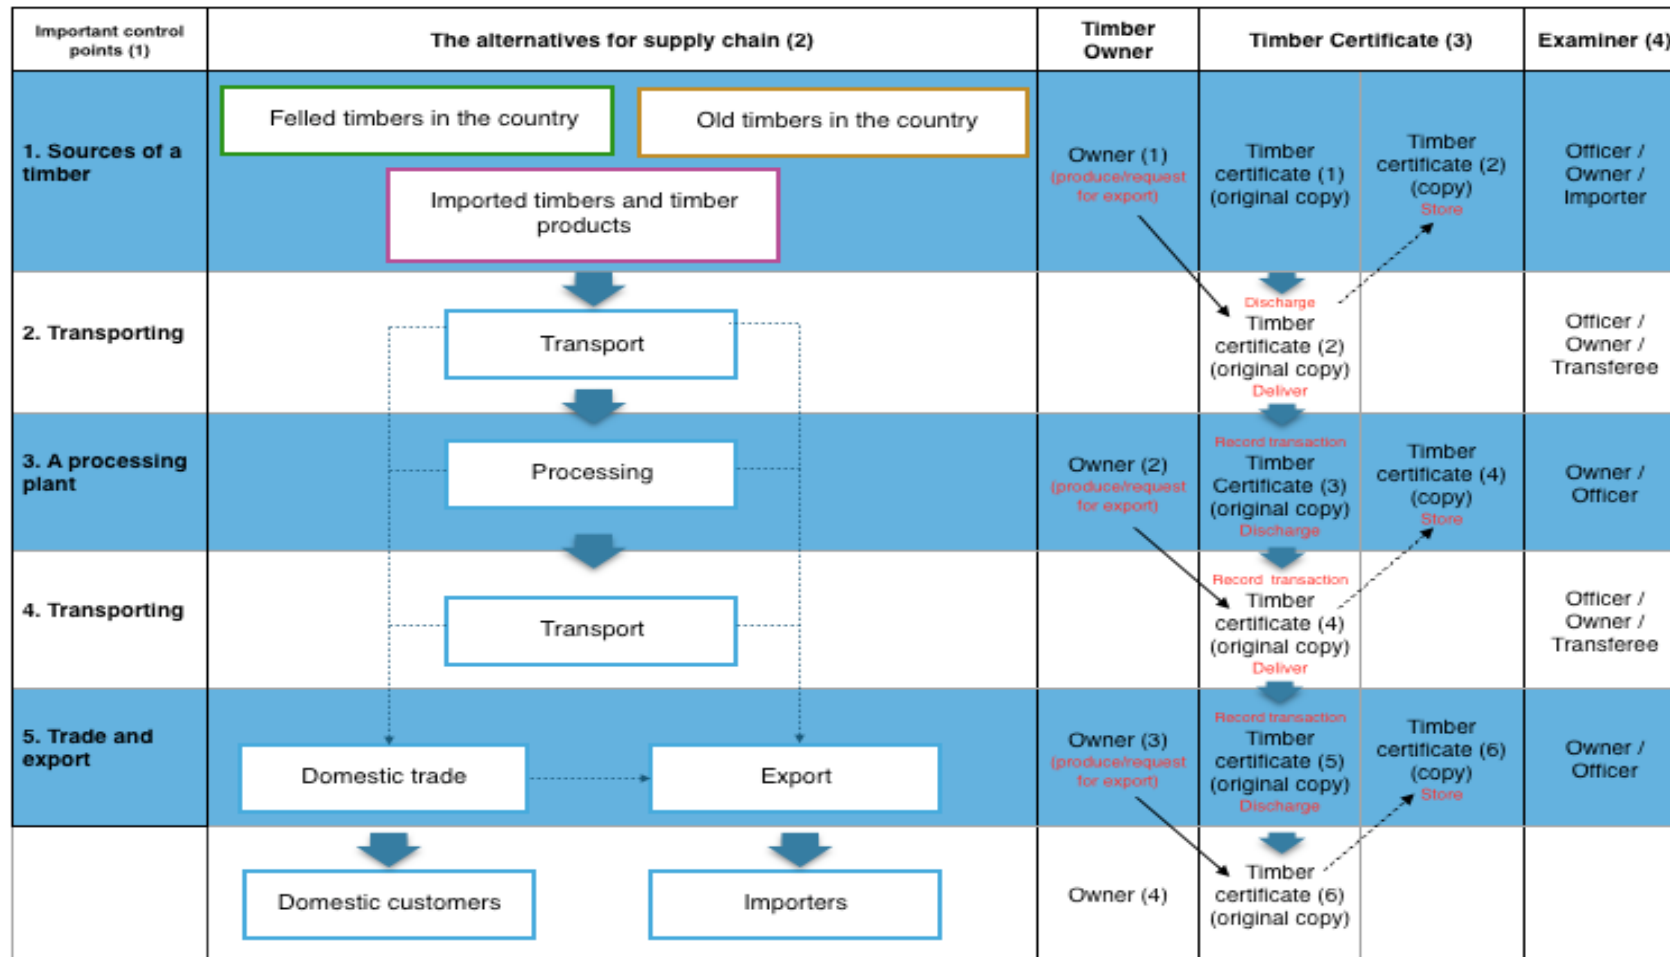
| Important control points (1) | The alternatives for supply chain (2) | Timber Owner | Timber Certificate (3) | | Examiner (4) |
|---|---|---|---|---|---|
| 1. Sources of a timber | Felled timbers in the country; Old timbers in the country; Imported timbers and timber products | Owner (1) (produce/request for export) | Timber certificate (1) (original copy) | Timber certificate (2) (copy) Store | Officer / Owner / Importer |
| 2. Transporting | Transport | | Discharge Timber certificate (2) (original copy) Deliver | | Officer / Owner / Transferee |
| 3. A processing plant | Processing | Owner (2) (produce/request for export) | Record transaction Timber Certificate (3) (original copy) Discharge | Timber certificate (4) (copy) Store | Owner / Officer |
| 4. Transporting | Transport | | Record transaction Timber certificate (4) (original copy) Deliver | | Officer / Owner / Transferee |
| 5. Trade and export | Domestic trade; Export | Owner (3) (produce/request for export) | Record transaction Timber certificate (5) (original copy) Discharge | Timber certificate (6) (copy) Store | Owner / Officer |
| | Domestic customers; Importers | Owner (4) | Timber certificate (6) (original copy) | | |